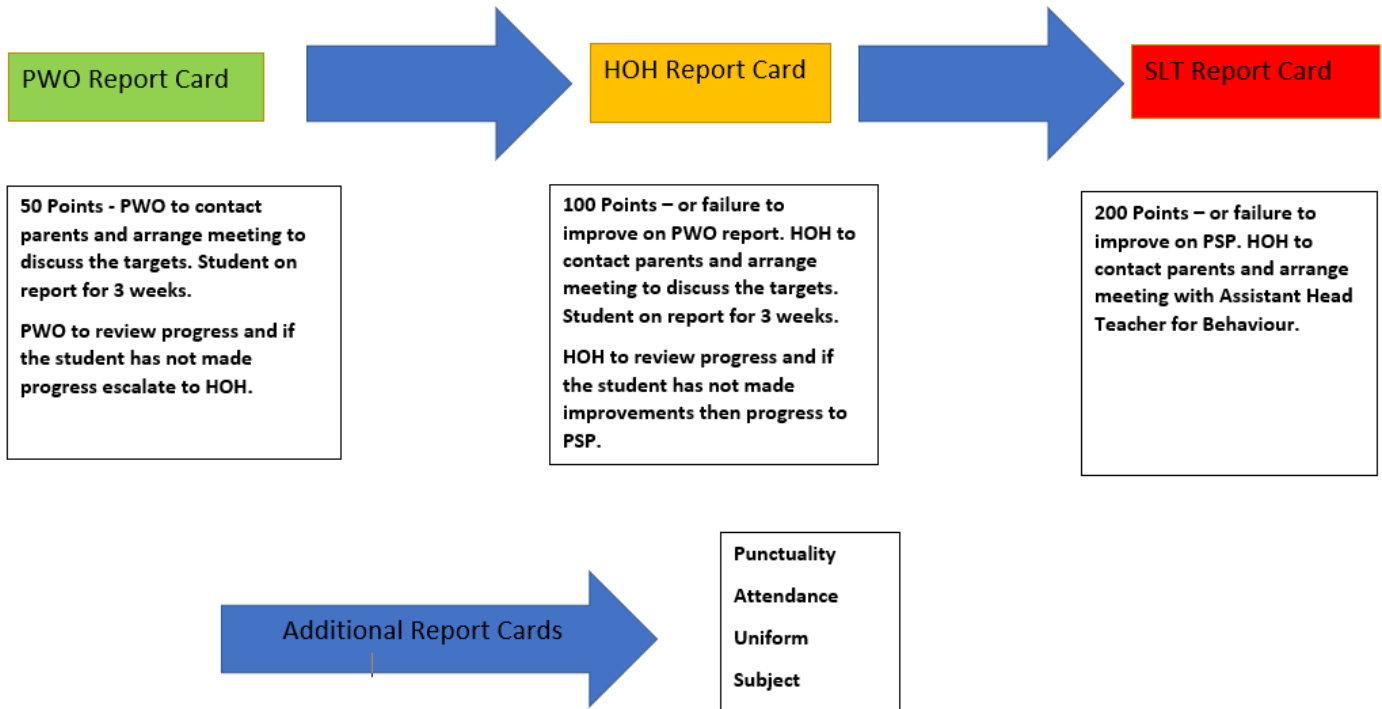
PWO Report Card

HOH Report Card

SLT Report Card

50 Points - PWO to contact parents and arrange meeting to discuss the targets. Student on report for 3 weeks.

PWO to review progress and if the student has not made progress escalate to HOH.

100 Points – or failure to improve on PWO report. HOH to contact parents and arrange meeting to discuss the targets. Student on report for 3 weeks.

HOH to review progress and if the student has not made improvements then progress to PSP.

200 Points – or failure to improve on PSP. HOH to contact parents and arrange meeting with Assistant Head Teacher for Behaviour.

Additional Report Cards

Punctuality

Attendance

Uniform

Subject